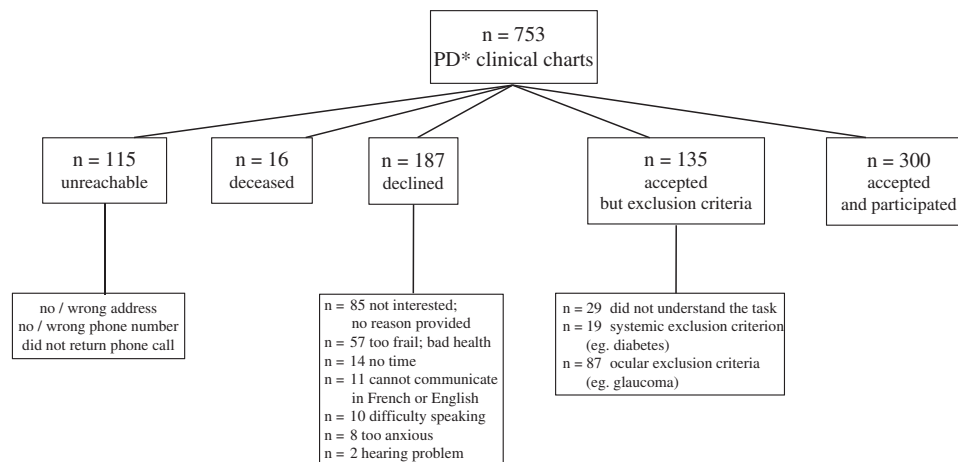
n = 753
PD* clinical charts

n = 115
unreachable

n = 16
deceased

n = 187
declined

n = 135
accepted
but exclusion criteria

n = 300
accepted
and participated

no / wrong address
no / wrong phone number
did not return phone call

n = 85 not interested; no reason provided
n = 57 too frail; bad health
n = 14 no time
n = 11 cannot communicate in French or English
n = 10 difficulty speaking
n = 8 too anxious
n = 2 hearing problem

n = 29 did not understand the task
n = 19 systemic exclusion criterion (eg. diabetes)
n = 87 ocular exclusion criteria (eg. glaucoma)